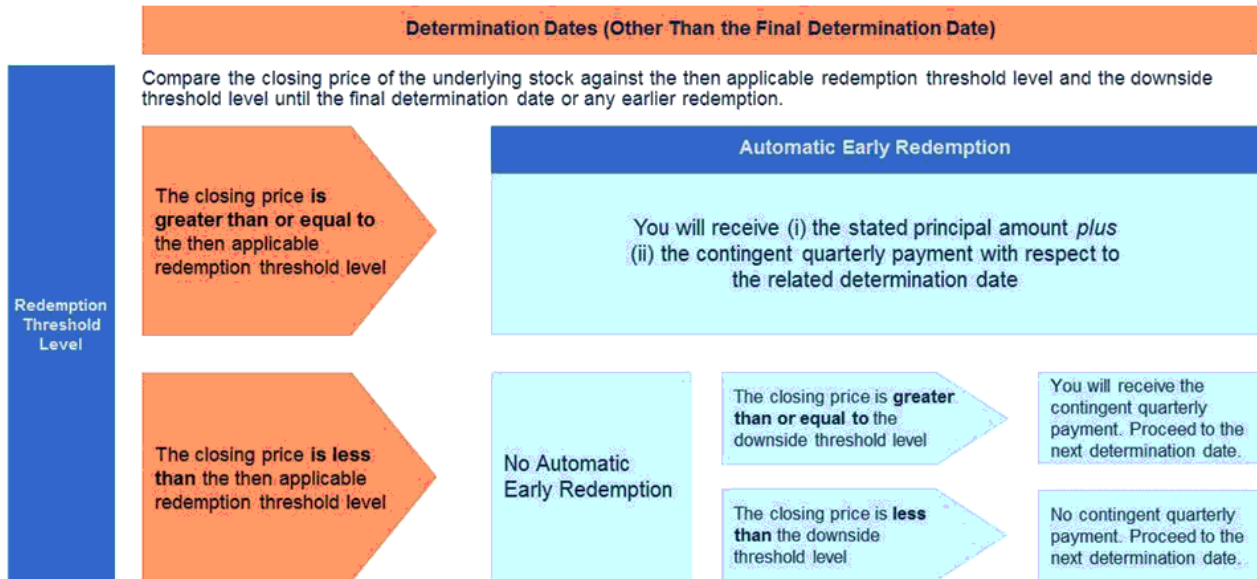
Determination Dates (Other Than the Final Determination Date)

Redemption Threshold Level

Compare the closing price of the underlying stock against the then applicable redemption threshold level and the downside threshold level until the final determination date or any earlier redemption.

The closing price **is greater than or equal to** the then applicable redemption threshold level

Automatic Early Redemption

You will receive (i) the stated principal amount *plus* (ii) the contingent quarterly payment with respect to the related determination date

The closing price **is less than** the then applicable redemption threshold level

No Automatic Early Redemption

The closing price is **greater than or equal to** the downside threshold level

You will receive the contingent quarterly payment. Proceed to the next determination date.

The closing price is **less than** the downside threshold level

No contingent quarterly payment. Proceed to the next determination date.